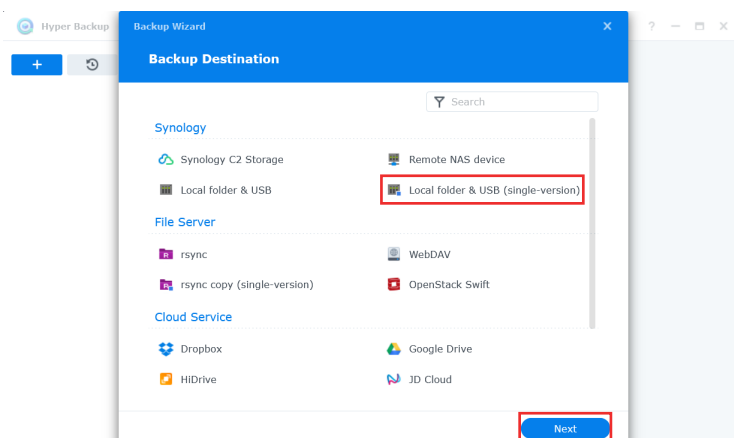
Hyper Backup

+

? — ☐ ✕

Backup Wizard ✕

Backup Destination

Search

Synology

Synology C2 Storage

Remote NAS device

Local folder & USB

Local folder & USB (single-version)

File Server

rsync

WebDAV

rsync copy (single-version)

OpenStack Swift

Cloud Service

Dropbox

Google Drive

HiDrive

JD Cloud

Next